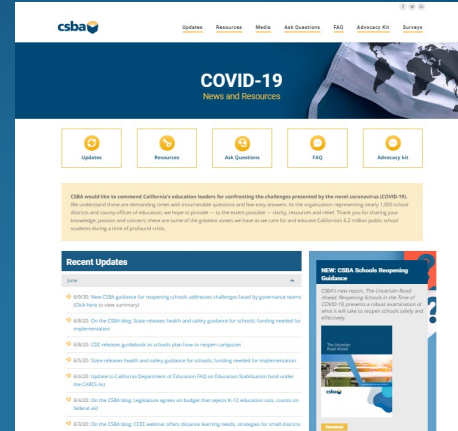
csba

Updates Resources Media Ask Questions FAQ Advocacy Kit Surveys

COVID-19
News and Resources

Updates
Resources
Ask Questions
FAQ
Advocacy kit

CSBA would like to commend California's education leaders for confronting the challenges presented by the novel coronavirus (COVID-19). We understand these are demanding times with innumerable questions and few easy answers. As the organization representing nearly 1,000 school districts and county offices of education, we hope to provide — to the extent possible — clarity, resources and relief. Thank you for sharing your knowledge, passion and concern; these are some of the greatest assets we have as we care for and educate California's 6.2 million public school students during a time of profound crisis.

Recent Updates

June

6/9/20: New CSBA guidance for reopening schools addresses challenges faced by governance teams (Click here to view summary)

6/8/20: On the CSBA blog: State releases health and safety guidance for schools; funding needed for implementation

6/8/20: CDE releases guidebook as schools plan how to reopen campuses

6/5/20: State releases health and safety guidance for schools; funding needed for implementation

6/4/20: Update to California Department of Education FAQ on Education Stabilization fund under the CARES Act

6/4/20: On the CSBA blog: Legislature agrees on budget that rejects K-12 education cuts, counts on federal aid

6/3/20: On the CSBA blog: CCEE webinar offers distance learning needs, strategies for small districts

NEW: CSBA Schools Reopening Guidance

CSBA's new report, The Uncertain Road Ahead: Reopening Schools in the Time of COVID-19, presents a robust examination of what it will take to reopen schools safely and effectively.

The Uncertain Road Ahead

csba

Download